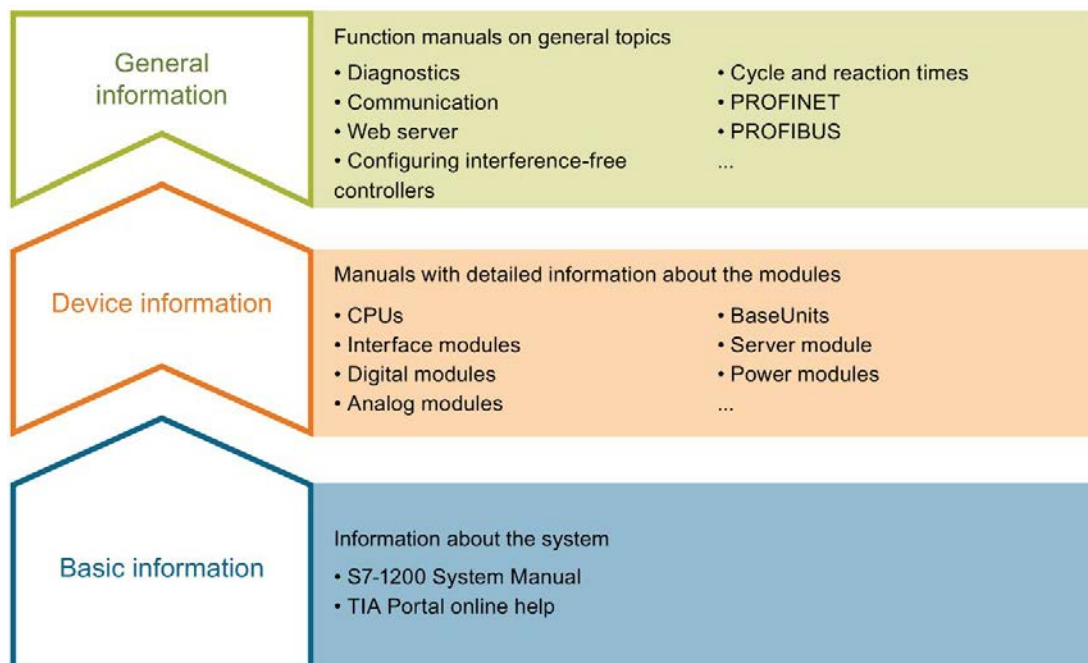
General information

Function manuals on general topics

• Diagnostics
• Communication
• Web server
• Configuring interference-free controllers

• Cycle and reaction times
• PROFINET
• PROFIBUS
...

Device information

Manuals with detailed information about the modules

• CPUs
• Interface modules
• Digital modules
• Analog modules

• BaseUnits
• Server module
• Power modules
...

Basic information

Information about the system

• S7-1200 System Manual
• TIA Portal online help